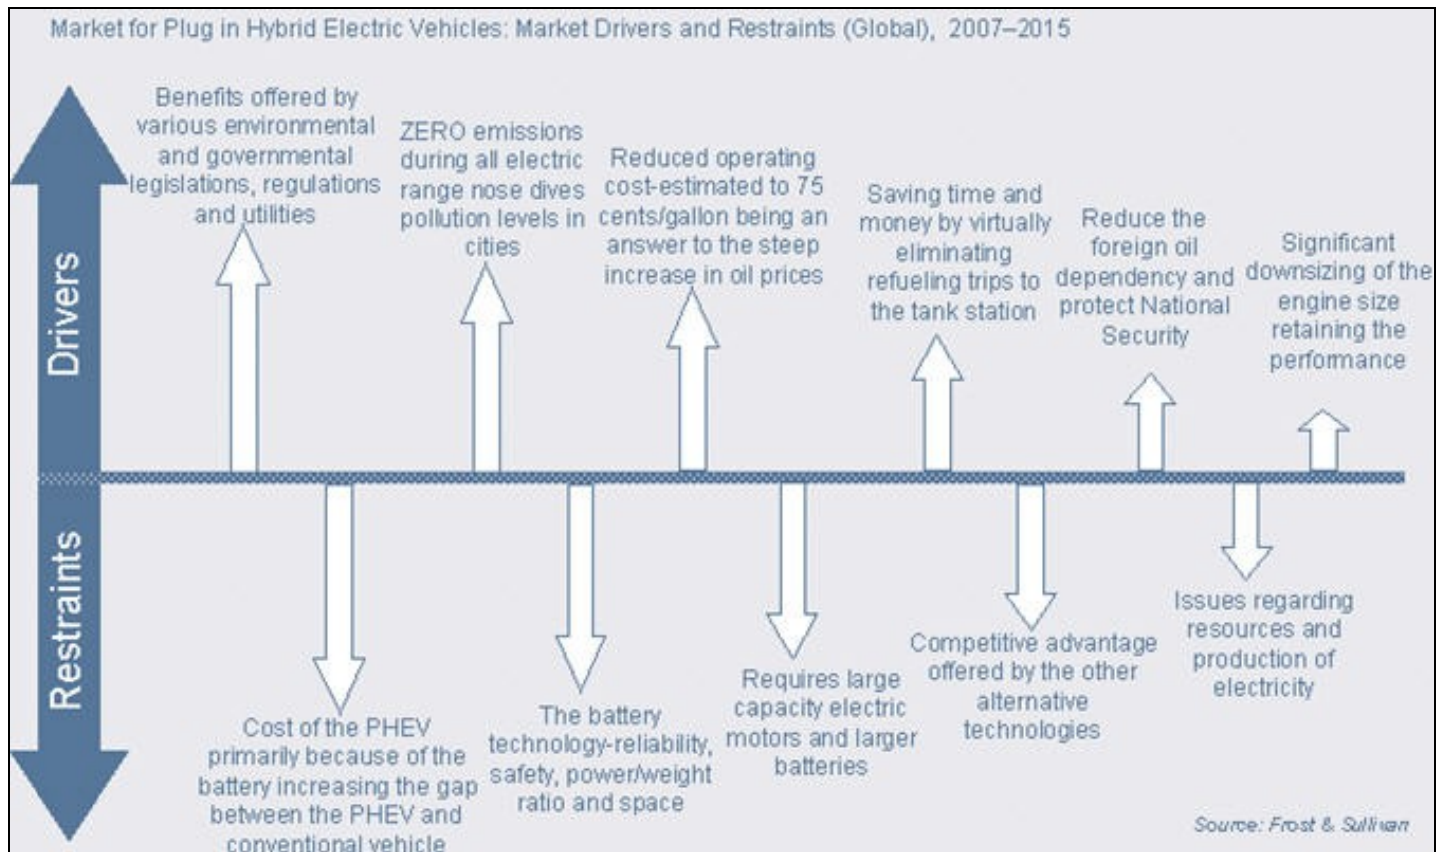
Market for Plug in Hybrid Electric Vehicles: Market Drivers and Restraints (Global), 2007–2015

Drivers

Benefits offered by various environmental and governmental legislations, regulations and utilities

ZERO emissions during all electric range nose dives pollution levels in cities

Reduced operating cost-estimated to 75 cents/gallon being an answer to the steep increase in oil prices

Saving time and money by virtually eliminating refueling trips to the tank station

Reduce the foreign oil dependency and protect National Security

Significant downsizing of the engine size retaining the performance

Restraints

Cost of the PHEV primarily because of the battery increasing the gap between the PHEV and conventional vehicle

The battery technology-reliability, safety, power/weight ratio and space

Requires large capacity electric motors and larger batteries

Competitive advantage offered by the other alternative technologies

Issues regarding resources and production of electricity

Source: Frost & Sullivan